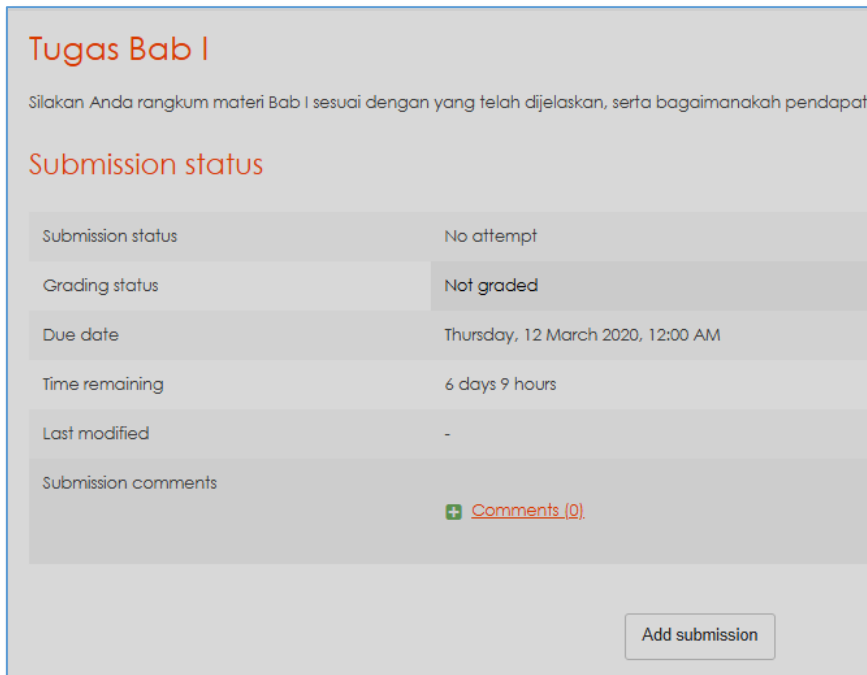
Tugas Bab I

Silakan Anda rangkum materi Bab I sesuai dengan yang telah dijelaskan, serta bagaimanakah pendapat

Submission status

| Submission status | No attempt |
|---|---|
| Grading status | Not graded |
| Due date | Thursday, 12 March 2020, 12:00 AM |
| Time remaining | 6 days 9 hours |
| Last modified | - |
| Submission comments | Comments (0) |

Add submission